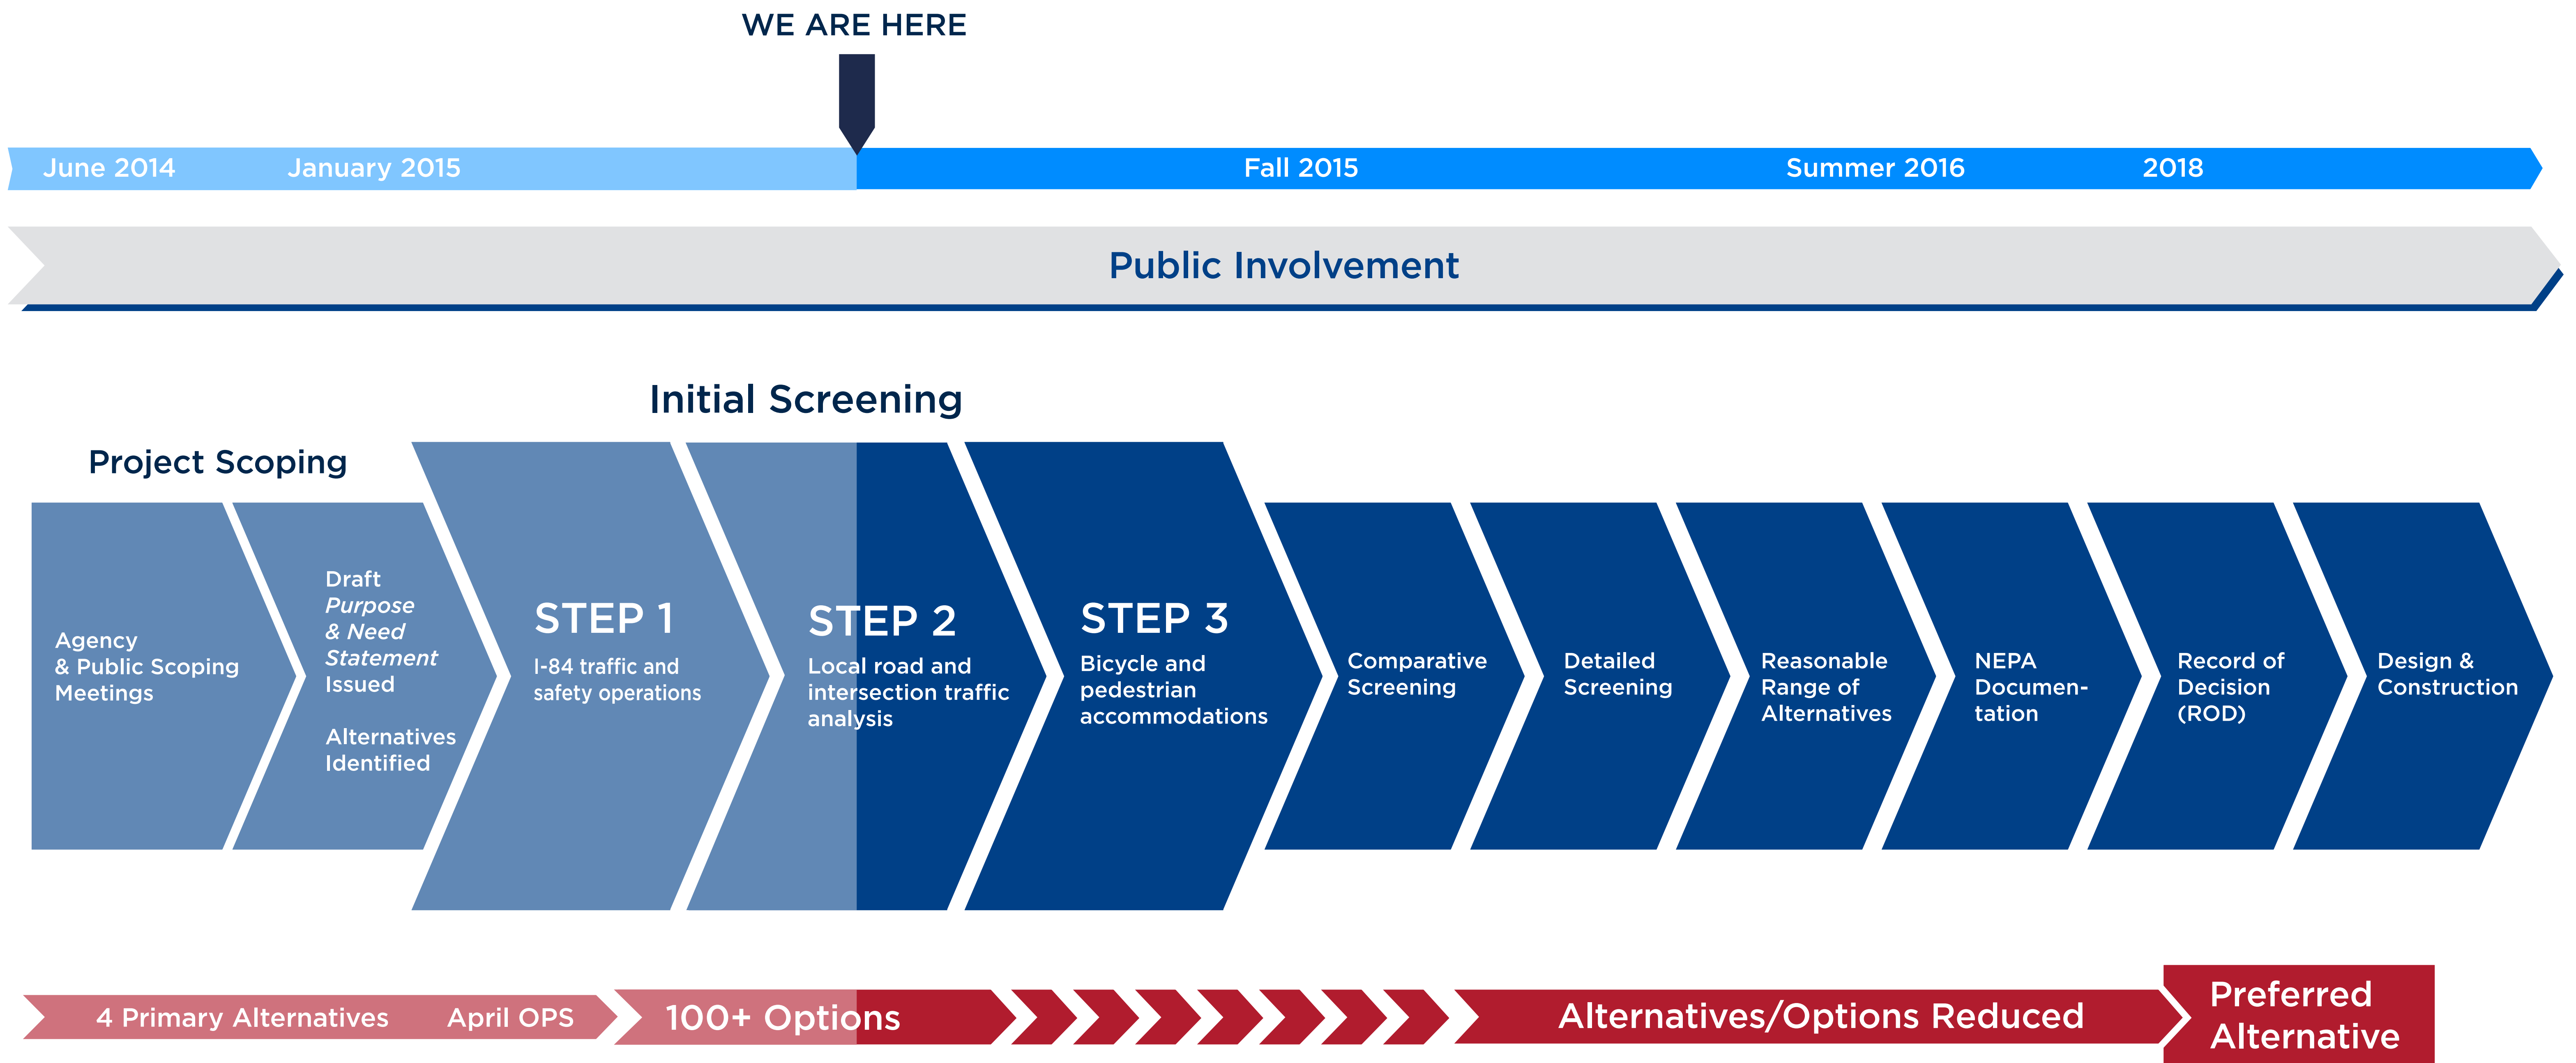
WE ARE HERE

June 2014 January 2015 Fall 2015 Summer 2016 2018

Public Involvement

Initial Screening

Project Scoping

Agency & Public Scoping Meetings

Draft *Purpose & Need Statement* Issued

Alternatives Identified

STEP 1
I-84 traffic and safety operations

STEP 2
Local road and intersection traffic analysis

STEP 3
Bicycle and pedestrian accommodations

Comparative Screening

Detailed Screening

Reasonable Range of Alternatives

NEPA Documentation

Record of Decision (ROD)

Design & Construction

4 Primary Alternatives April OPS 100+ Options Alternatives/Options Reduced Preferred Alternative